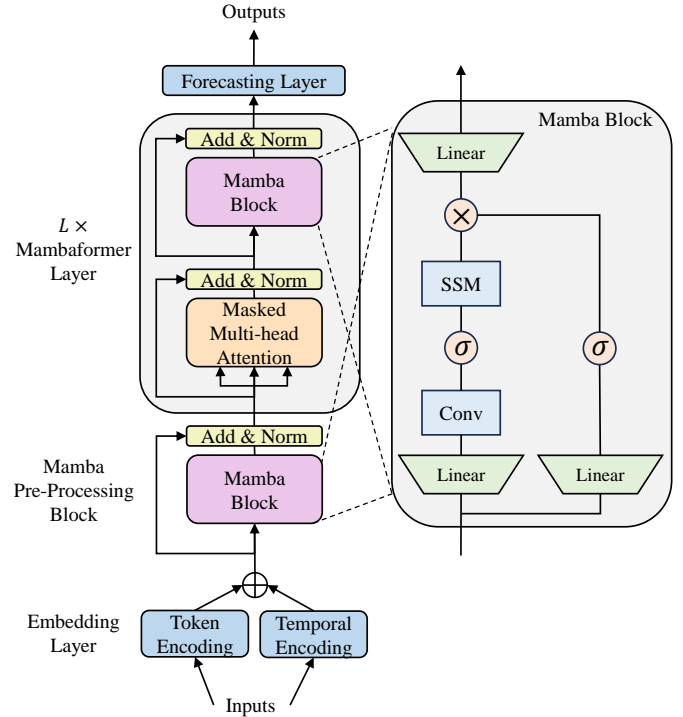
Outputs

Forecasting Layer

Add & Norm

Mamba Block

$L \times$ Mambaformer Layer

Add & Norm

Masked Multi-head Attention

Add & Norm

Mamba Pre-Processing Block

Mamba Block

Embedding Layer

Token Encoding

Temporal Encoding

Inputs

Mamba Block

Linear

$\times$

SSM

$\sigma$

$\sigma$

Conv

Linear

Linear